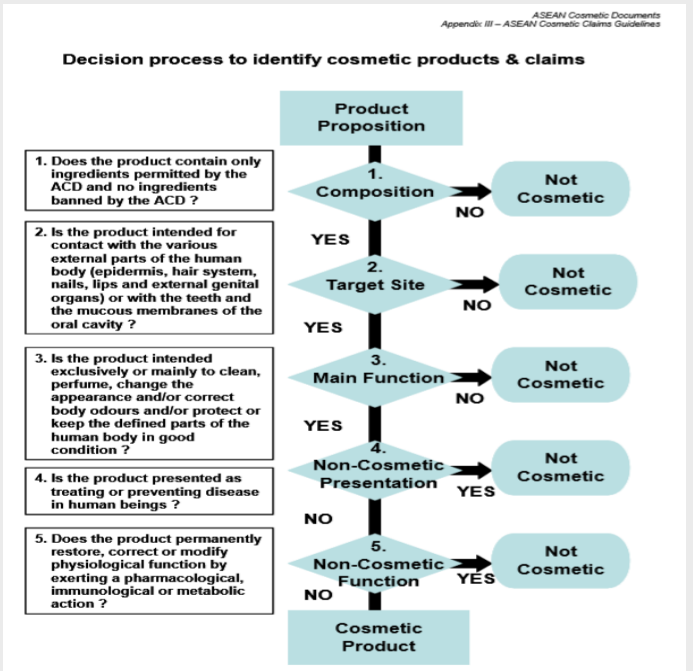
ASEAN Cosmetic Documents
Appendix III – ASEAN Cosmetic Claims Guidelines

Decision process to identify cosmetic products & claims

Product Proposition

1. Does the product contain only ingredients permitted by the ACD and no ingredients banned by the ACD ?

1. Composition

NO

Not Cosmetic

YES

2. Is the product intended for contact with the various external parts of the human body (epidermis, hair system, nails, lips and external genital organs) or with the teeth and the mucous membranes of the oral cavity ?

2. Target Site

NO

Not Cosmetic

YES

3. Is the product intended exclusively or mainly to clean, perfume, change the appearance and/or correct body odours and/or protect or keep the defined parts of the human body in good condition ?

3. Main Function

NO

Not Cosmetic

YES

4. Is the product presented as treating or preventing disease in human beings ?

4. Non-Cosmetic Presentation

YES

Not Cosmetic

NO

5. Does the product permanently restore, correct or modify physiological function by exerting a pharmacological, immunological or metabolic action ?

5. Non-Cosmetic Function

YES

Not Cosmetic

NO

Cosmetic Product